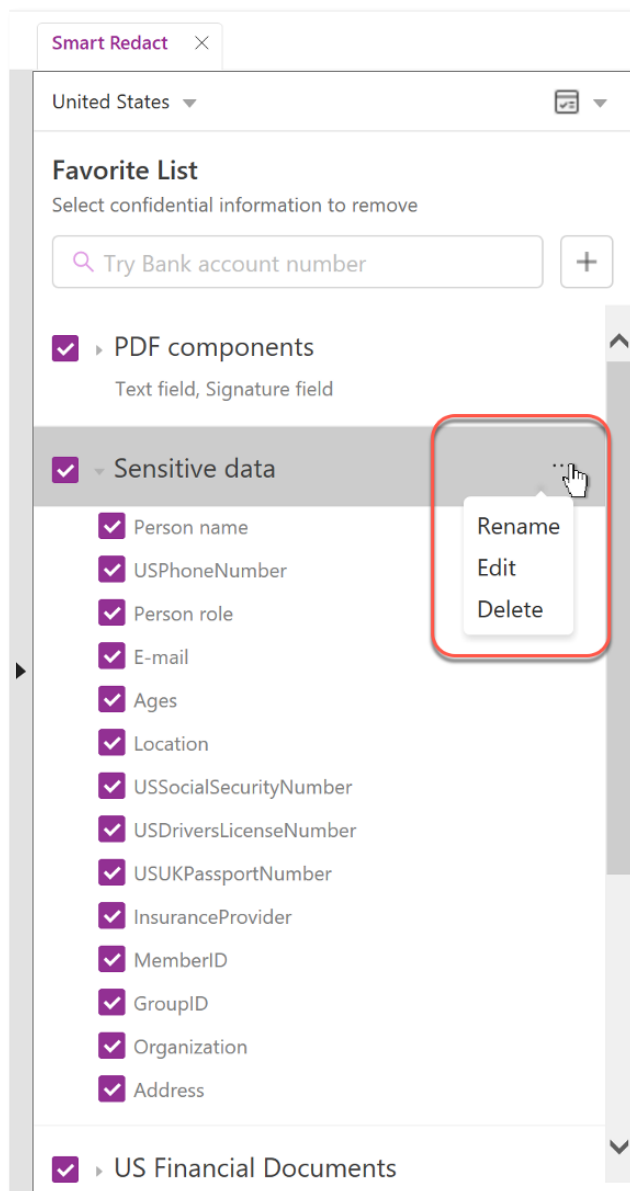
Smart Redact

United States

Favorite List

Select confidential information to remove

Try Bank account number

PDF components

Text field, Signature field

Sensitive data

...

Rename

Edit

Delete

Person name

USPhoneNumber

Person role

E-mail

Ages

Location

USSocialSecurityNumber

USDriversLicenseNumber

USUKPassportNumber

InsuranceProvider

MemberID

GroupID

Organization

Address

US Financial Documents